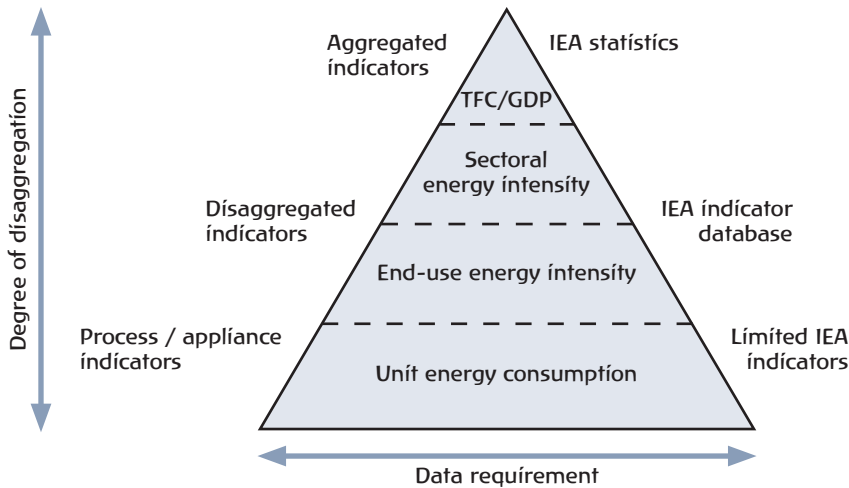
Degree of disaggregation

Aggregated indicators

IEA statistics

TFC/GDP

Sectoral energy intensity

Disaggregated indicators

IEA indicator database

End-use energy intensity

Process / appliance indicators

Limited IEA indicators

Unit energy consumption

Data requirement